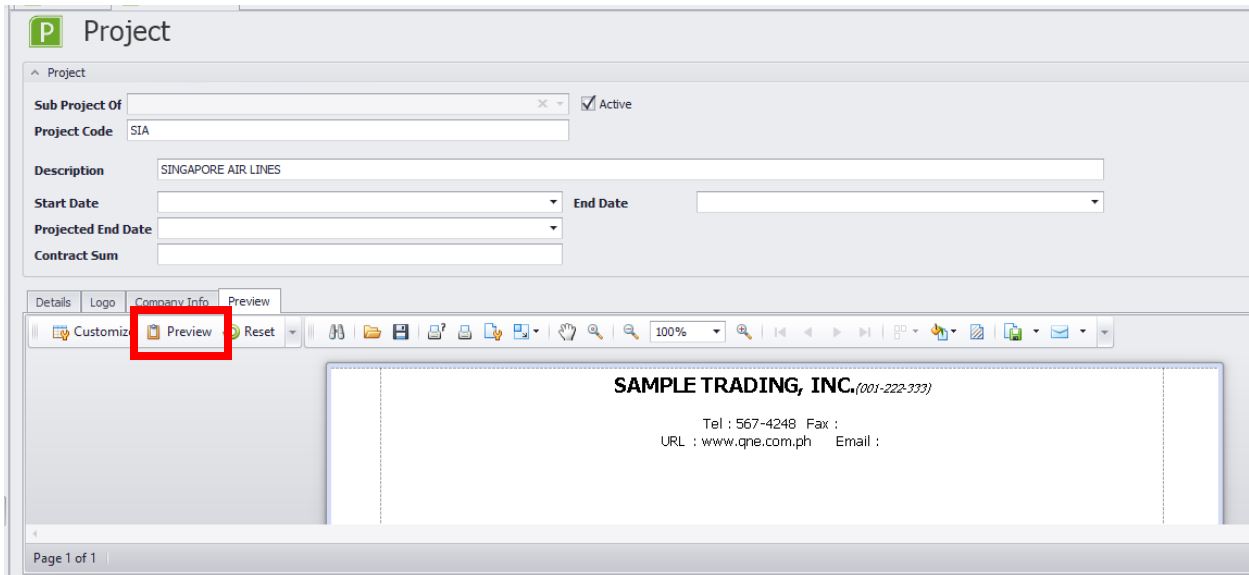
P Project

Project

Sub Project Of
Active
Project Code SIA

Description SINGAPORE AIR LINES

Start Date
End Date
Projected End Date
Contract Sum

Details Logo Company Info Preview

Customize Preview Reset 100%

SAMPLE TRADING, INC.(001-222-333)

Tel : 567-4248 Fax :
URL : www.qne.com.ph Email :

Page 1 of 1